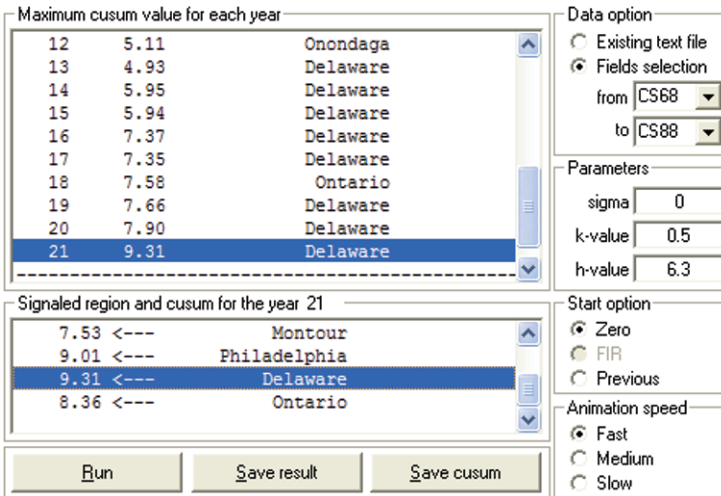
Maximum cusum value for each year

| | | |
|---|---|---|
| 12 | 5.11 | Onondaga |
| 13 | 4.93 | Delaware |
| 14 | 5.95 | Delaware |
| 15 | 5.94 | Delaware |
| 16 | 7.37 | Delaware |
| 17 | 7.35 | Delaware |
| 18 | 7.58 | Ontario |
| 19 | 7.66 | Delaware |
| 20 | 7.90 | Delaware |
| 21 | 9.31 | Delaware |

----------------------------------------------

Signaled region and cusum for the year 21

7.53 <--- Montour
9.01 <--- Philadelphia
9.31 <--- Delaware
8.36 <--- Ontario

Run

Save result

Save cusum

Data option
Existing text file
Fields selection
from CS68
to CS88

Parameters
sigma 0
k-value 0.5
h-value 6.3

Start option
Zero
FIR
Previous

Animation speed
Fast
Medium
Slow